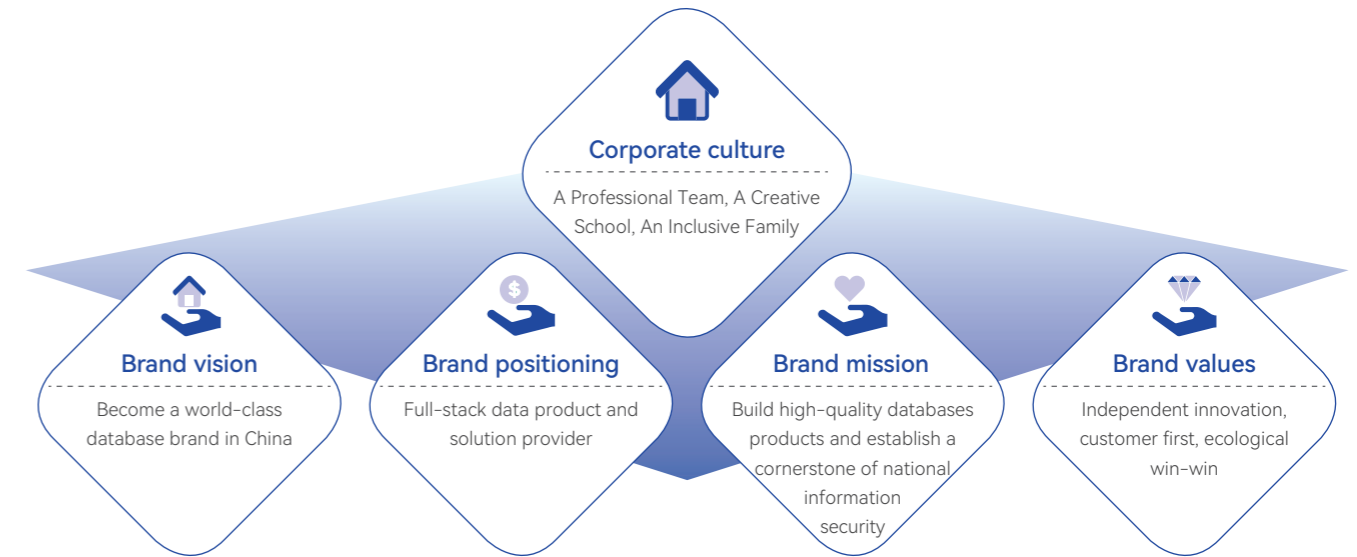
Corporate culture

A Professional Team, A Creative School, An Inclusive Family

Brand vision

Become a world-class database brand in China

Brand positioning

Full-stack data product and solution provider

Brand mission

Build high-quality databases products and establish a cornerstone of national information security

Brand values

Independent innovation, customer first, ecological win-win